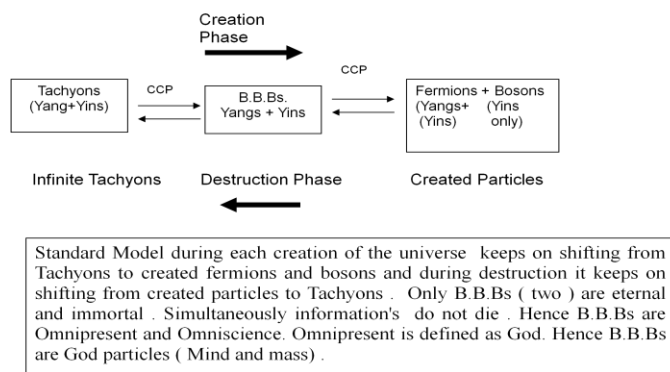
Creation Phase

Tachyons (Yang+Yins)

CCP

B.B.Bs. Yangs + Yins

CCP

Fermions + Bosons (Yangs+ (Yins) (Yins only)

Infinite Tachyons

Destruction Phase

Created Particles

Standard Model during each creation of the universe keeps on shifting from Tachyons to created fermions and bosons and during destruction it keeps on shifting from created particles to Tachyons . Only B.B.Bs ( two ) are eternal and immortal . Simultaneously information's do not die . Hence B.B.Bs are Omnipresent and Omniscience. Omnipresent is defined as God. Hence B.B.Bs are God particles ( Mind and mass) .